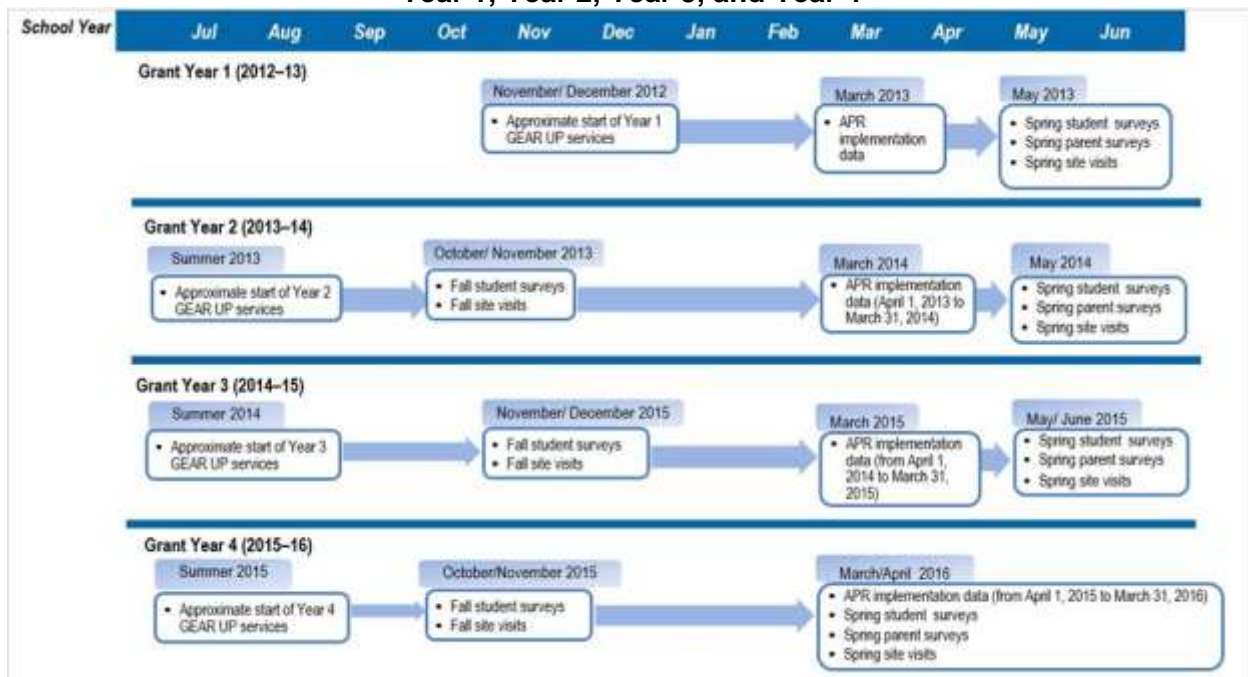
Year 1, Year 2, Year 3, and Year 4

| School Year | Jul | Aug | Sep | Oct | Nov | Dec | Jan | Feb | Mar | Apr | May | Jun |
|---|---|---|---|---|---|---|---|---|---|---|---|---|

Grant Year 1 (2012–13)

November/ December 2012
• Approximate start of Year 1 GEAR UP services

March 2013
• APR implementation data

May 2013
• Spring student surveys
• Spring parent surveys
• Spring site visits

Grant Year 2 (2013–14)

Summer 2013
• Approximate start of Year 2 GEAR UP services

October/ November 2013
• Fall student surveys
• Fall site visits

March 2014
• APR implementation data (April 1, 2013 to March 31, 2014)

May 2014
• Spring student surveys
• Spring parent surveys
• Spring site visits

Grant Year 3 (2014–15)

Summer 2014
• Approximate start of Year 3 GEAR UP services

November/ December 2015
• Fall student surveys
• Fall site visits

March 2015
• APR implementation data (from April 1, 2014 to March 31, 2015)

May/ June 2015
• Spring student surveys
• Spring parent surveys
• Spring site visits

Grant Year 4 (2015–16)

Summer 2015
• Approximate start of Year 4 GEAR UP services

October/November 2015
• Fall student surveys
• Fall site visits

March/April 2016
• APR implementation data (from April 1, 2015 to March 31, 2016)
• Spring student surveys
• Spring parent surveys
• Spring site visits